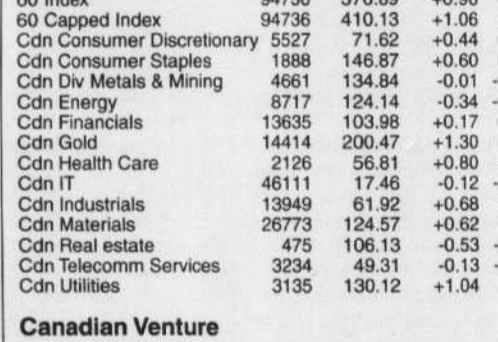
| 60 Index | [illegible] | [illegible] | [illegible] |
|---|---|---|---|
| 60 Capped Index | 94736 | 410.13 | +1.06 |
| Cdn Consumer Discretionary | 5527 | 71.62 | +0.44 |
| Cdn Consumer Staples | 1888 | 146.87 | +0.60 |
| Cdn Div Metals & Mining | 4661 | 134.84 | -0.01 |
| Cdn Energy | 8717 | 124.14 | -0.34 |
| Cdn Financials | 13635 | 103.98 | +0.17 |
| Cdn Gold | 14414 | 200.47 | +1.30 |
| Cdn Health Care | 2126 | 56.81 | +0.80 |
| Cdn IT | 46111 | 17.46 | -0.12 |
| Cdn Industrials | 13949 | 61.92 | +0.68 |
| Cdn Materials | 26773 | 124.57 | +0.62 |
| Cdn Real estate | 475 | 106.13 | -0.53 |
| Cdn Telecomm Services | 3234 | 49.31 | -0.13 |
| Cdn Utilities | 3135 | 130.12 | +1.04 |

Canadian Venture